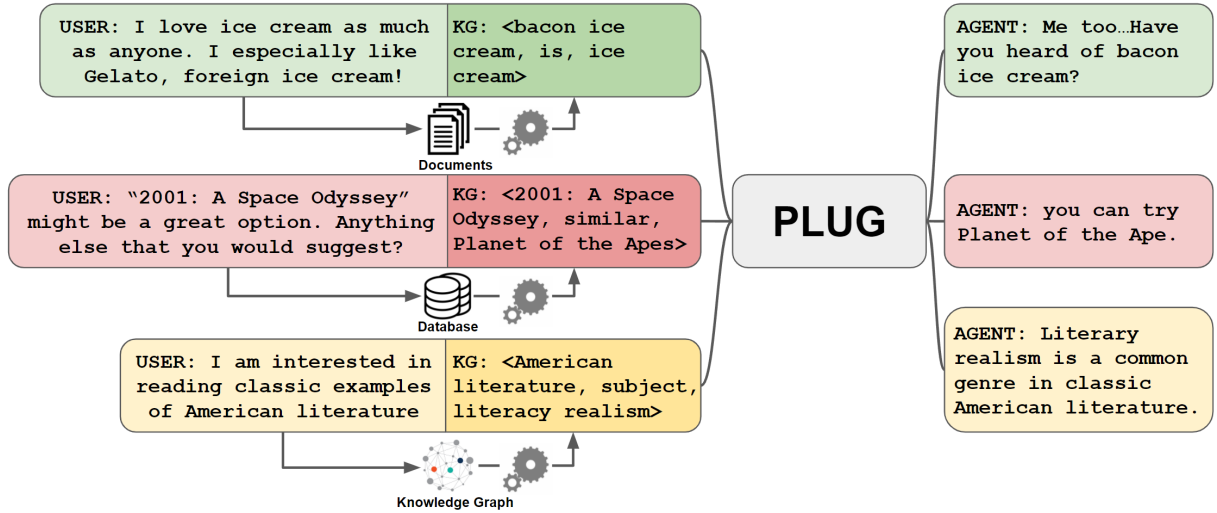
USER: I love ice cream as much as anyone. I especially like Gelato, foreign ice cream!

KG: <bacon ice cream, is, ice cream>

Documents

USER: “2001: A Space Odyssey” might be a great option. Anything else that you would suggest?

KG: <2001: A Space Odyssey, similar, Planet of the Apes>

Database

USER: I am interested in reading classic examples of American literature

KG: <American literature, subject, literacy realism>

Knowledge Graph

PLUG

AGENT: Me too…Have you heard of bacon ice cream?

AGENT: you can try Planet of the Ape.

AGENT: Literary realism is a common genre in classic American literature.